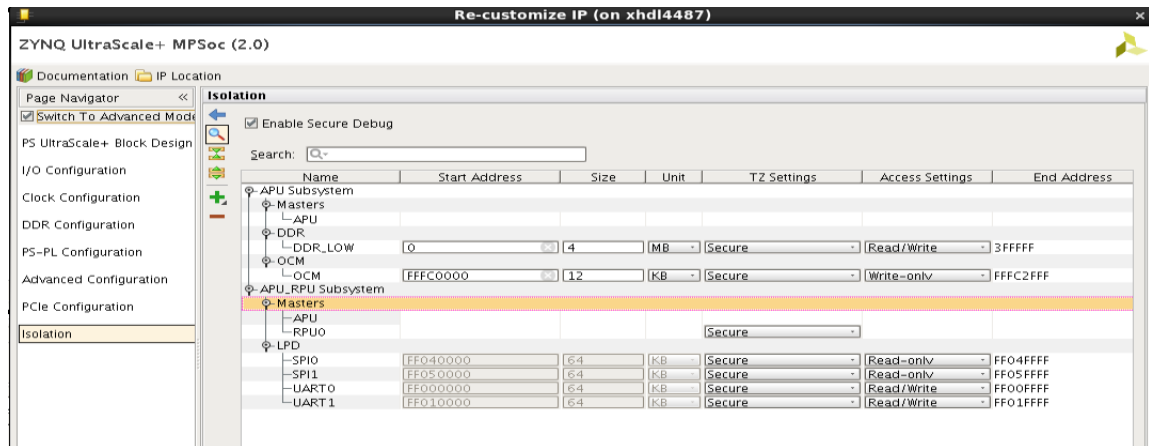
Re-customize IP (on xhdl4487)

ZYNQ UltraScale+ MPSoc (2.0)

Documentation IP Location

Page Navigator

Switch To Advanced Mode

PS UltraScale+ Block Design

I/O Configuration

Clock Configuration

DDR Configuration

PS-PL Configuration

Advanced Configuration

PCIe Configuration

Isolation

Isolation

Enable Secure Debug

Search:

| Name | Start Address | Size | Unit | TZ Settings | Access Settings | End Address |
|---|---|---|---|---|---|---|
| APU Subsystem | | | | | | |
| Masters | | | | | | |
| APU | | | | | | |
| DDR | | | | | | |
| DDR_LOW | 0 | 4 | MB | Secure | Read/Write | 3FFFFF |
| OCM | | | | | | |
| OCM | FFFC0000 | 12 | KB | Secure | Write-only | FFFC2FFF |
| APU_RPU Subsystem | | | | | | |
| Masters | | | | | | |
| APU | | | | | | |
| RPU0 | | | | Secure | | |
| LPD | | | | | | |
| SPI0 | FF040000 | 64 | KB | Secure | Read-only | FF04FFFF |
| SPI1 | FF050000 | 64 | KB | Secure | Read-only | FF05FFFF |
| UART0 | FF000000 | 64 | KB | Secure | Read/Write | FF00FFFF |
| UART1 | FF010000 | 64 | KB | Secure | Read/Write | FF01FFFF |